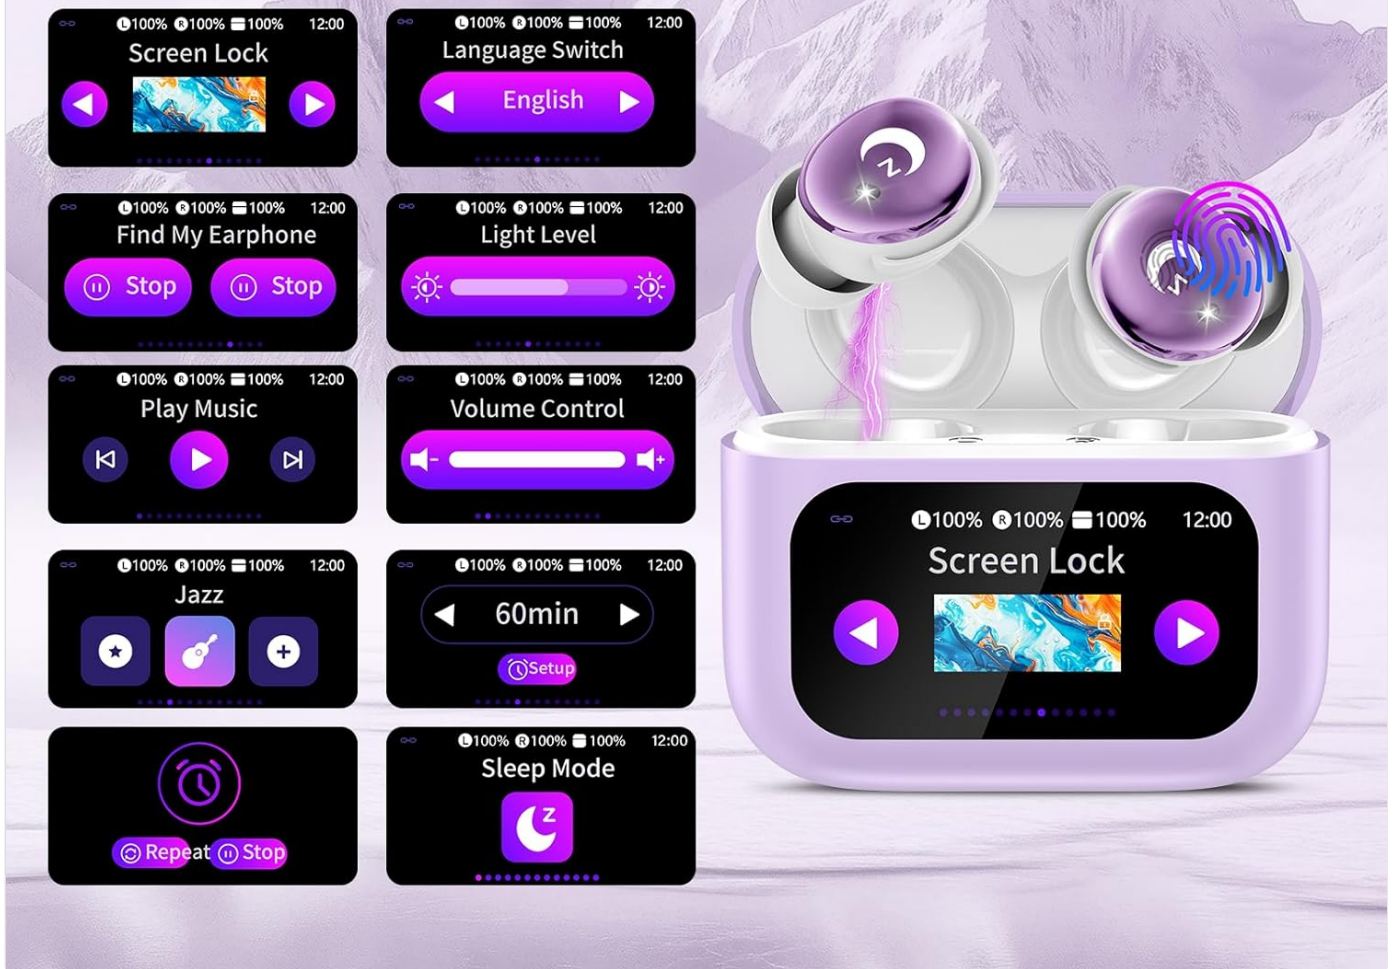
L100% R100% 100% 12:00
Screen Lock

L100% R100% 100% 12:00
Language Switch
English

L100% R100% 100% 12:00
Find My Earphone
Stop Stop

L100% R100% 100% 12:00
Light Level

L100% R100% 100% 12:00
Play Music

L100% R100% 100% 12:00
Volume Control

L100% R100% 100% 12:00
Jazz

L100% R100% 100% 12:00
60min
Setup

Repeat Stop

L100% R100% 100% 12:00
Sleep Mode

L100% R100% 100% 12:00
Screen Lock